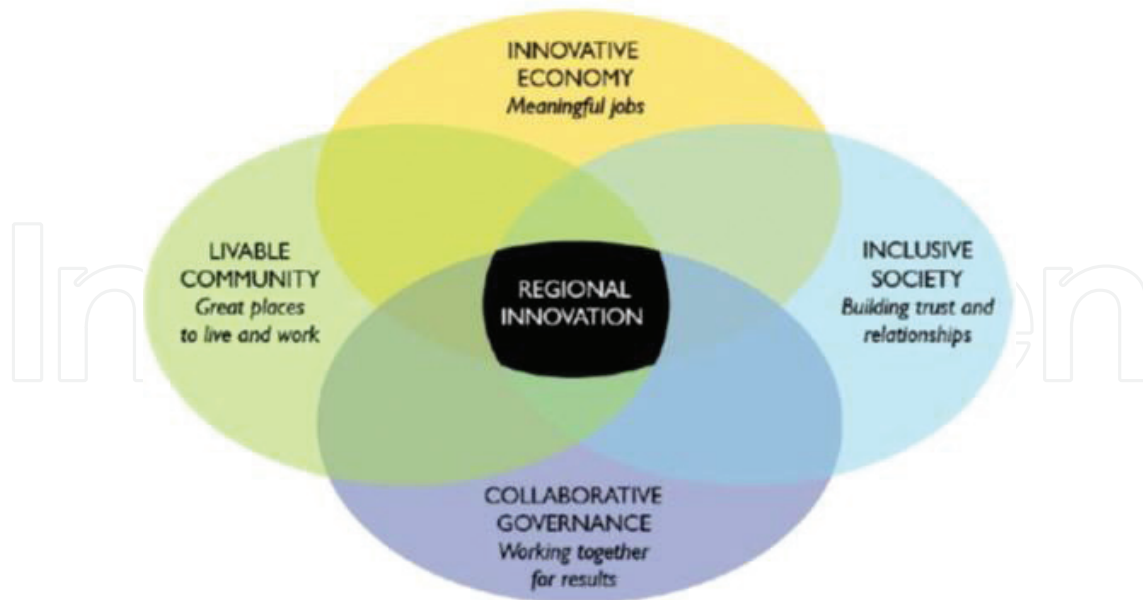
INNOVATIVE ECONOMY
*Meaningful jobs*

LIVABLE COMMUNITY
*Great places to live and work*

REGIONAL INNOVATION

INCLUSIVE SOCIETY
*Building trust and relationships*

COLLABORATIVE GOVERNANCE
*Working together for results*